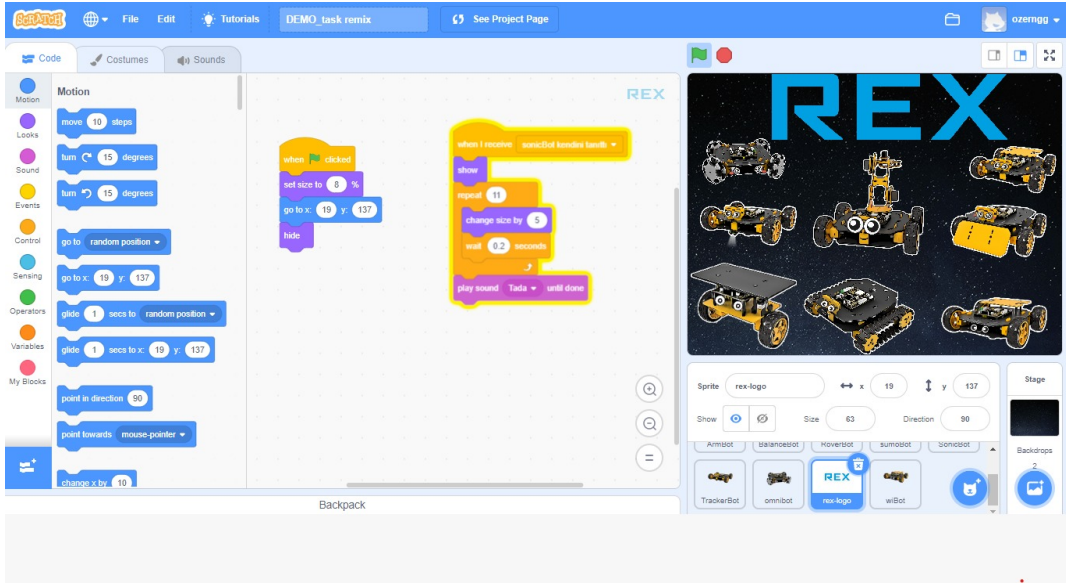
SCRATCH File Edit Tutorials DEMO_task remix See Project Page ozerngg

Code Costumes Sounds

Motion Looks Sound Events Control Sensing Operators Variables My Blocks

Motion
move 10 steps
turn 15 degrees
turn 15 degrees
go to random position
go to x: 19 y: 137
glide 1 secs to random position
glide 1 secs to x: 19 y: 137
point in direction 90
point towards mouse-pointer
change x by 10

REX

when clicked
set size to 8 %
go to x: 19 y: 137
hide

when I receive sonicBot kendini tanıttı
show
repeat 11
change size by 5
wait 0.2 seconds
play sound Tada until done

Backpack

REX

Sprite rex-logo x 19 y 137
Show Size 63 Direction 90

ArmBot BalanceBot RoverBot sumoBot SonicBot
TrackerBot omnibot rex-logo wiBot

Stage
Backdrops
2